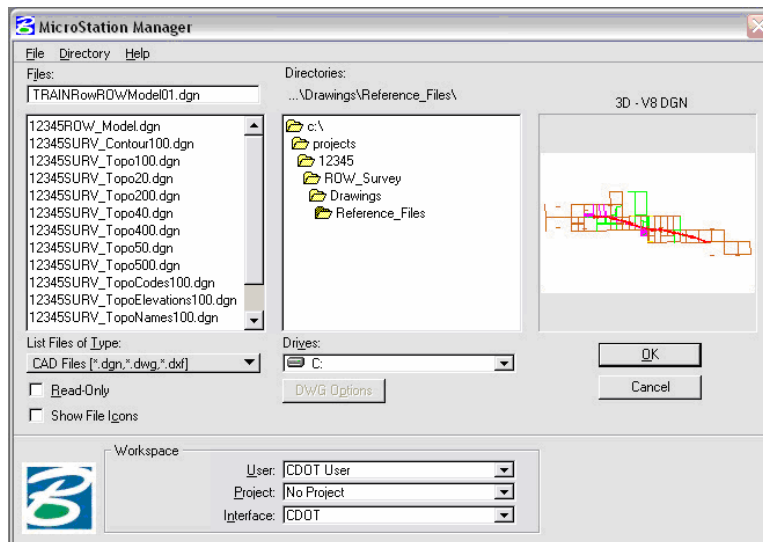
MicroStation Manager

File Directory Help

Files:
TRAINRowROWModel01.dgn

12345ROW_Model.dgn
12345SURV_Contour100.dgn
12345SURV_Topo100.dgn
12345SURV_Topo20.dgn
12345SURV_Topo200.dgn
12345SURV_Topo40.dgn
12345SURV_Topo400.dgn
12345SURV_Topo50.dgn
12345SURV_Topo500.dgn
12345SURV_TopoCodes100.dgn
12345SURV_TopoElevations100.dgn
12345SURV_TopoNames100.dgn

Directories:
...\Drawings\Reference_Files\

c:\
projects
12345
ROW_Survey
Drawings
Reference_Files

3D - V8 DGN

List Files of Type:
CAD Files [*.dgn,*.dwg,*.dxf]

Read-Only
Show File Icons

Drives:
C:

DWG Options

OK
Cancel

Workspace
User: CDOT User
Project: No Project
Interface: CDOT